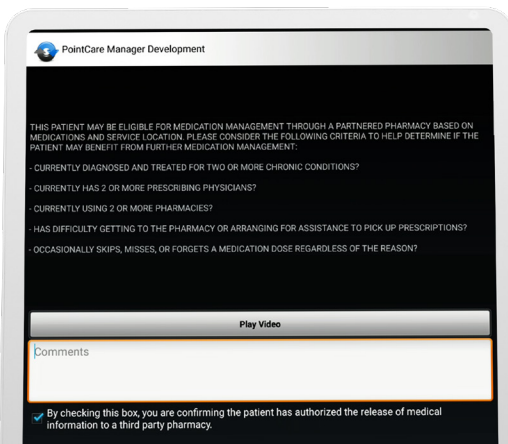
PointCare Manager Development

THIS PATIENT MAY BE ELIGIBLE FOR MEDICATION MANAGEMENT THROUGH A PARTNERED PHARMACY BASED ON MEDICATIONS AND SERVICE LOCATION. PLEASE CONSIDER THE FOLLOWING CRITERIA TO HELP DETERMINE IF THE PATIENT MAY BENEFIT FROM FURTHER MEDICATION MANAGEMENT:

- CURRENTLY DIAGNOSED AND TREATED FOR TWO OR MORE CHRONIC CONDITIONS?

- CURRENTLY HAS 2 OR MORE PRESCRIBING PHYSICIANS?

- CURRENTLY USING 2 OR MORE PHARMACIES?

- HAS DIFFICULTY GETTING TO THE PHARMACY OR ARRANGING FOR ASSISTANCE TO PICK UP PRESCRIPTIONS?

- OCCASIONALLY SKIPS, MISSES, OR FORGETS A MEDICATION DOSE REGARDLESS OF THE REASON?

Play Video

Comments

By checking this box, you are confirming the patient has authorized the release of medical information to a third party pharmacy.